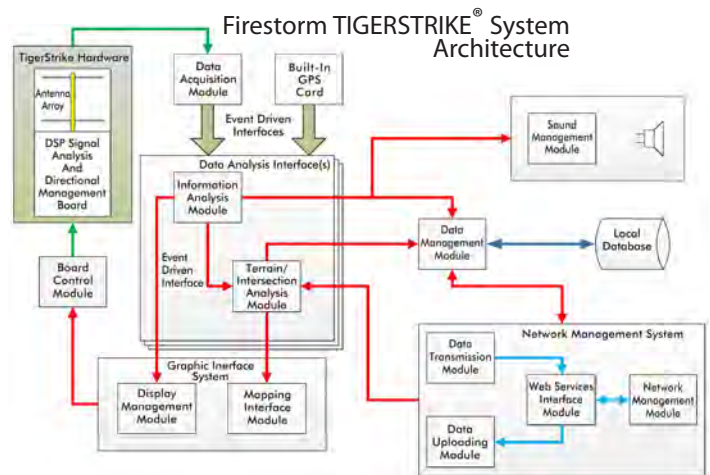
Firestorm TIGERSTRIKE® System Architecture

TigerStrike Hardware

Antenna Array

DSP Signal Analysis And Directional Management Board

Data Acquisition Module

Built-In GPS Card

Event Driven Interfaces

Data Analysis Interface(s)

Information Analysis Module

Event Driven Interface

Terrain/ Intersection Analysis Module

Sound Management Module

Data Management Module

Local Database

Board Control Module

Graphic Inerface System

Display Management Module

Mapping Interface Module

Network Management System

Data Transmission Module

Web Services Interface Module

Network Management Module

Data Uploading Module